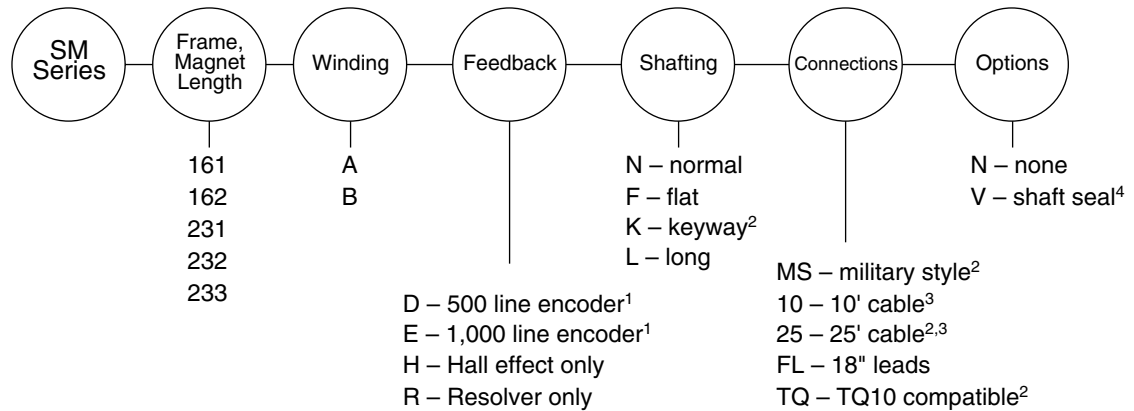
SM Series

Frame, Magnet Length

161
162
231
232
233

Winding

A
B

Feedback

D – 500 line encoder$^1$
E – 1,000 line encoder$^1$
H – Hall effect only
R – Resolver only

Shafting

N – normal
F – flat
K – keyway$^2$
L – long

Connections

MS – military style$^2$
10 – 10' cable$^3$
25 – 25' cable$^{2,3}$
FL – 18" leads
TQ – TQ10 compatible$^2$

Options

N – none
V – shaft seal$^4$